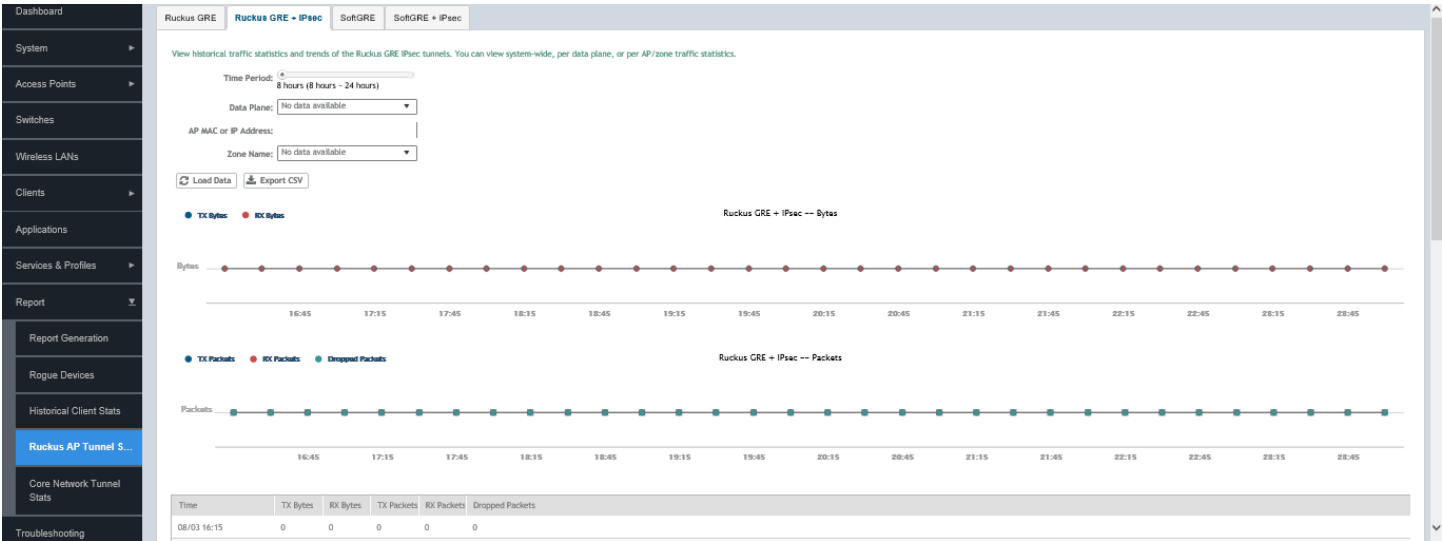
Dashboard
System
Access Points
Switches
Wireless LANs
Clients
Applications
Services & Profiles
Report
Report Generation
Rogue Devices
Historical Client Stats
Ruckus AP Tunnel S...
Core Network Tunnel Stats
Troubleshooting

Ruckus GRE | Ruckus GRE + IPsec | SoftGRE | SoftGRE + IPsec

View historical traffic statistics and trends of the Ruckus GRE IPsec tunnels. You can view system-wide, per data plane, or per AP/zone traffic statistics.

Time Period: 8 hours (8 hours - 24 hours)
Data Plane: No data available
AP MAC or IP Address:
Zone Name: No data available

Load Data | Export CSV

TX Bytes RX Bytes
Ruckus GRE + IPsec -- Bytes
Bytes
16:45 17:15 17:45 18:15 18:45 19:15 19:45 20:15 20:45 21:15 21:45 22:15 22:45 23:15 23:45

TX Packets RX Packets Dropped Packets
Ruckus GRE + IPsec -- Packets
Packets
16:45 17:15 17:45 18:15 18:45 19:15 19:45 20:15 20:45 21:15 21:45 22:15 22:45 23:15 23:45

| Time | TX Bytes | RX Bytes | TX Packets | RX Packets | Dropped Packets |
|---|---|---|---|---|---|
| 08/03 16:15 | 0 | 0 | 0 | 0 | 0 |